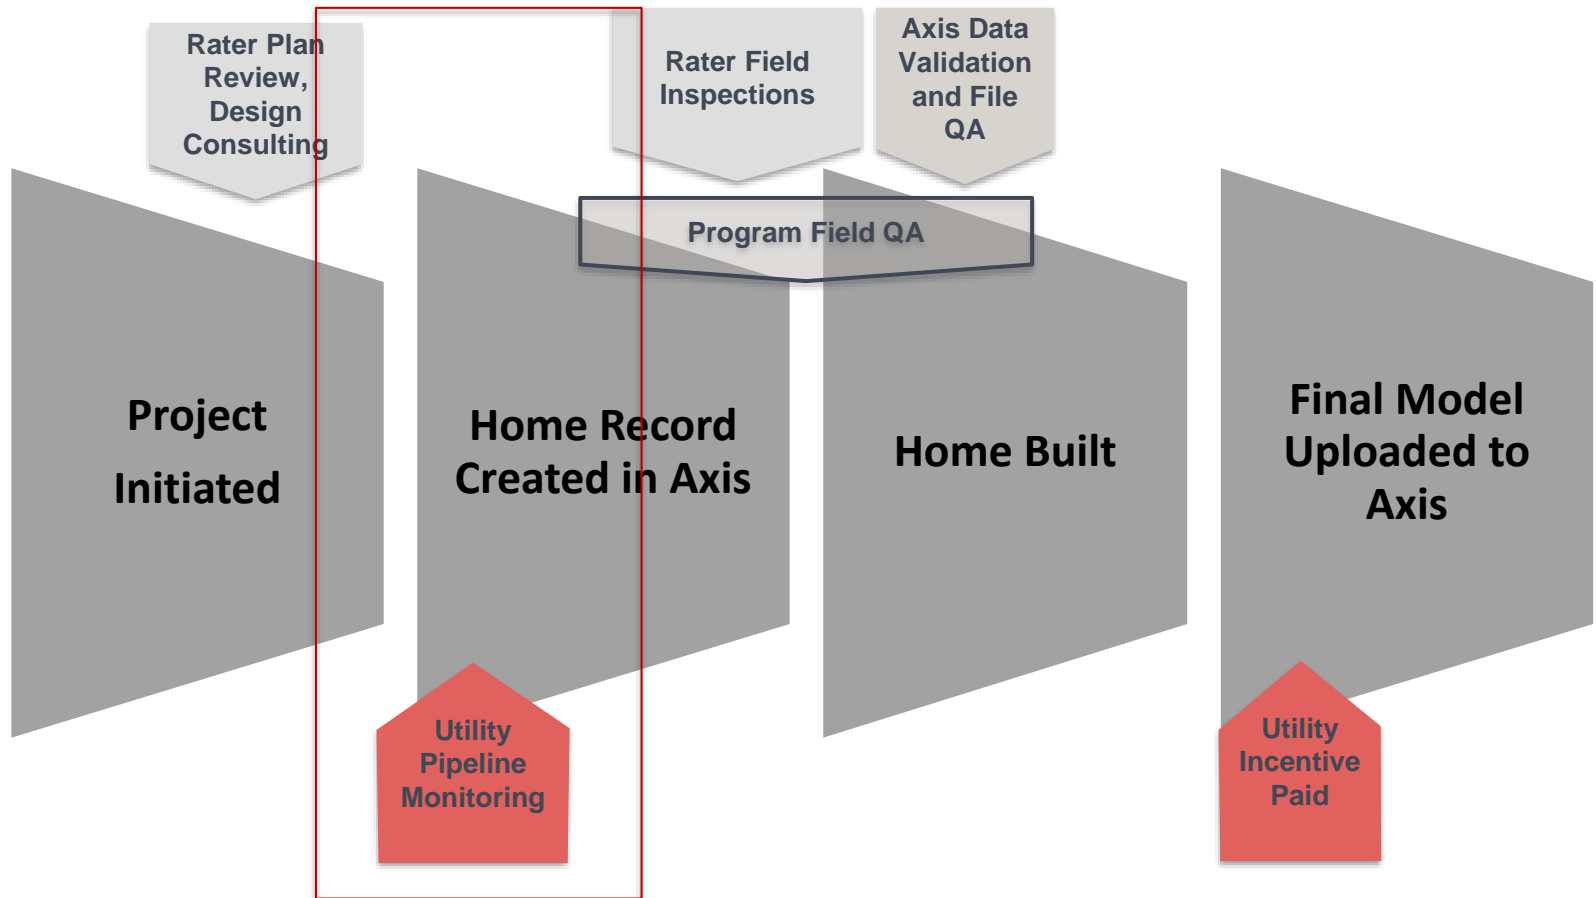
Rater Plan Review, Design Consulting

Rater Field Inspections

Axis Data Validation and File QA

Program Field QA

Project Initiated

Home Record Created in Axis

Home Built

Final Model Uploaded to Axis

Utility Pipeline Monitoring

Utility Incentive Paid